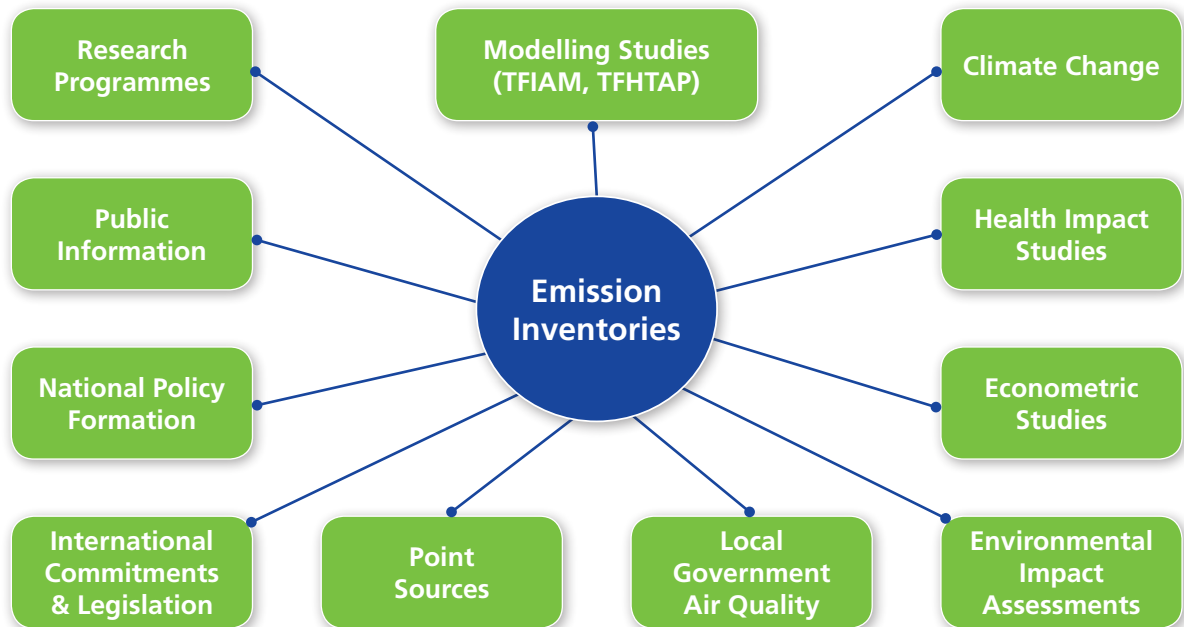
Research Programmes

Modelling Studies (TFIAM, TFHTAP)

Climate Change

Public Information

Health Impact Studies

Emission Inventories

National Policy Formation

Econometric Studies

International Commitments & Legislation

Point Sources

Local Government Air Quality

Environmental Impact Assessments